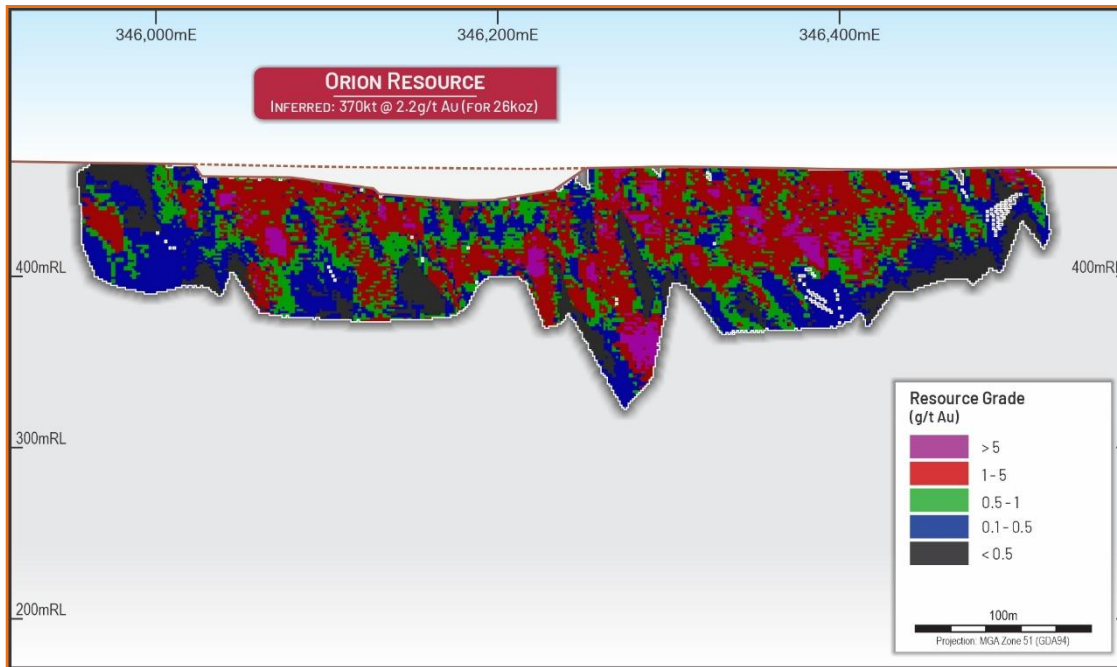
346,000mE

346,200mE

346,400mE

ORION RESOURCE

INFERRED: 370kt @ 2.2g/t Au (FOR 26koz)

400mRL

400mRL

300mRL

200mRL

Resource Grade (g/t Au)

> 5

1 - 5

0.5 - 1

0.1 - 0.5

< 0.5

100m

Projection: MGA Zone 51 (GDA94)